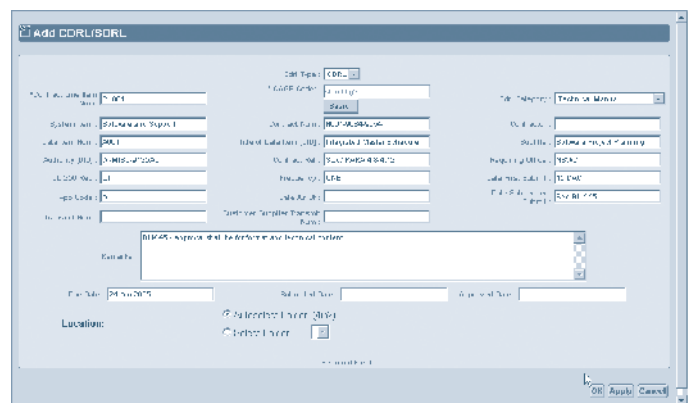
Add CDRL/SDRL

CDRL Type: CDRL

CAGE Code:

Search

Data Category: Technical Manual

System Name: Software Support

Contract Number:

Contractor:

Data Item Number:

Title of Data Item (DI):

Subtitle: Software Support Planning

Authority (DID):

Contract Ref:

Requiring Office:

Frequency: ONE

Date of First Submission: 15 Dec

Type Code:

Date As Of:

Date of Subsequent Submission:

Remarks

Due Date:

Submitted Date:

Approved Date:

Location:

Customer Supplied Trademark Name:

OK Apply Cancel